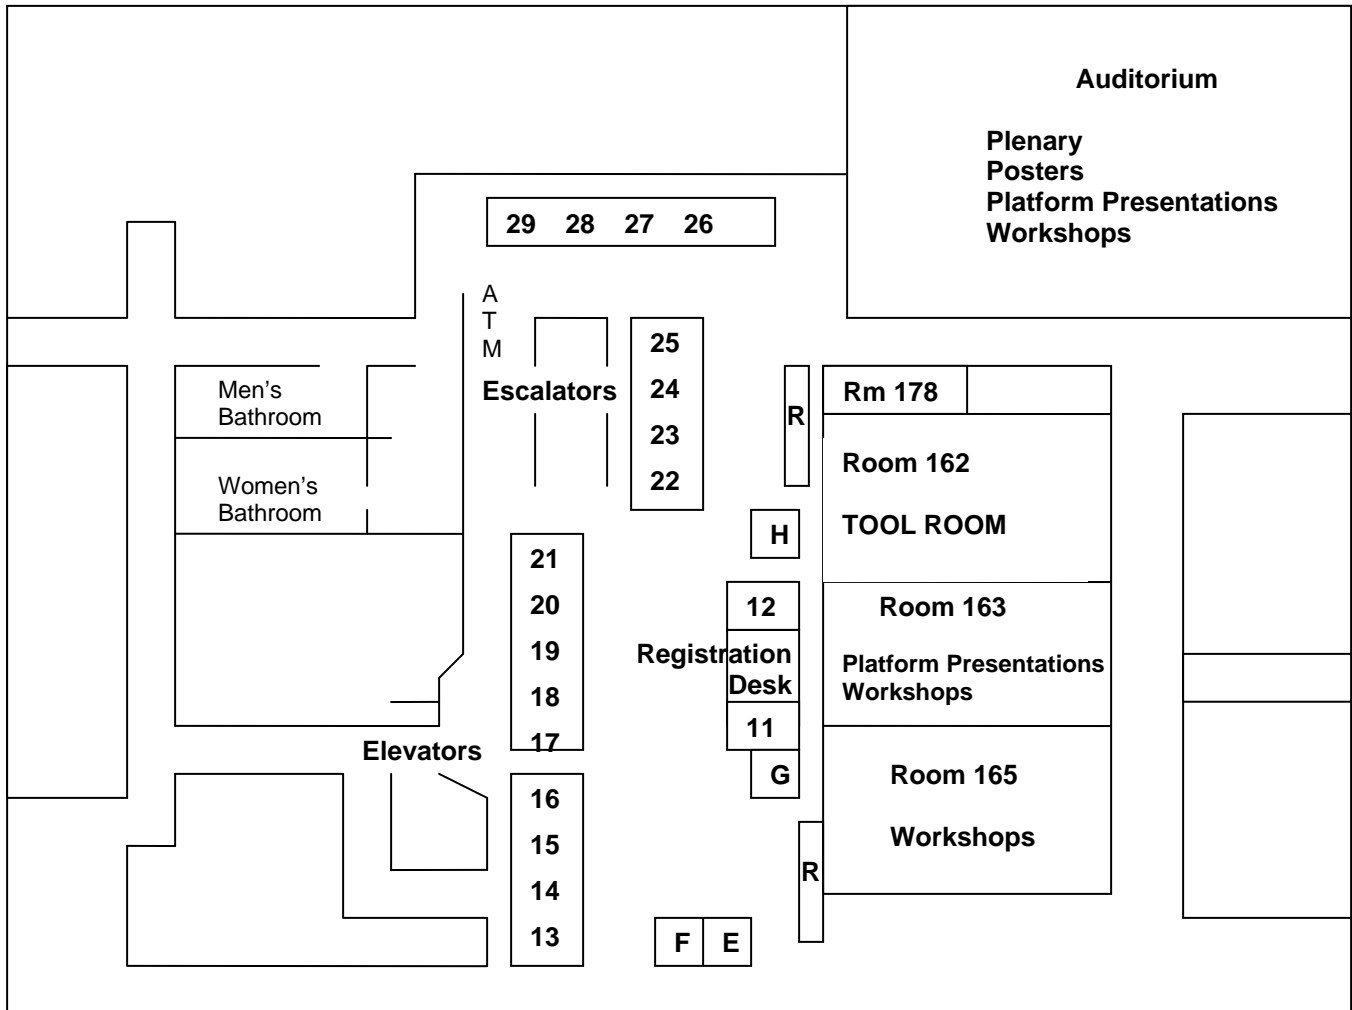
Auditorium

Plenary
Posters
Platform Presentations
Workshops

29 28 27 26

A
T
M

Escalators

25
24
23
22

Men's Bathroom

Women's Bathroom

R

Rm 178

Room 162

TOOL ROOM

H

21
20
19
18
17

12

Registration Desk

11

Room 163

Platform Presentations
Workshops

Elevators

G

Room 165

Workshops

16
15
14
13

R

F E